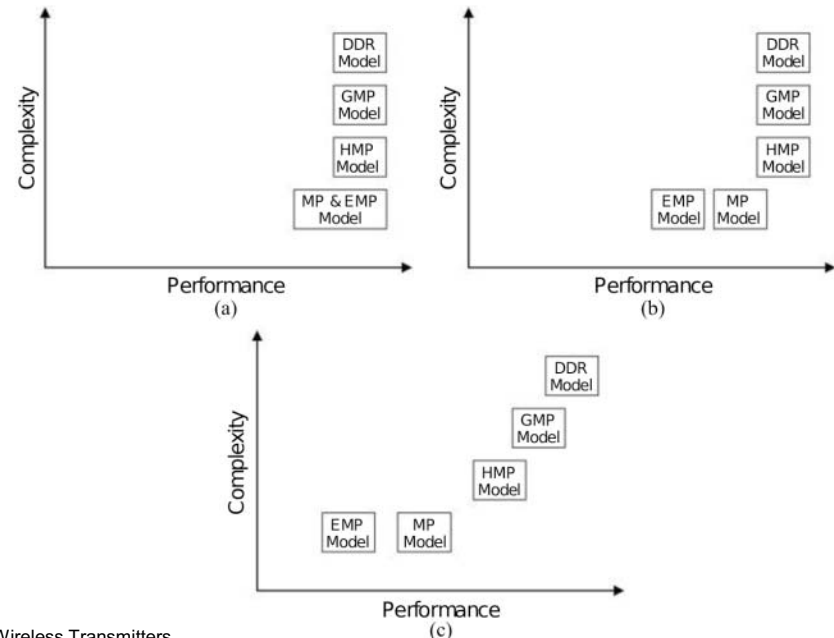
Complexity

DDR Model

GMP Model

HMP Model

MP & EMP Model

Performance

(a)

Complexity

DDR Model

GMP Model

HMP Model

EMP Model

MP Model

Performance

(b)

Complexity

DDR Model

GMP Model

HMP Model

EMP Model

MP Model

Performance

(c)

Wireless Transmitters